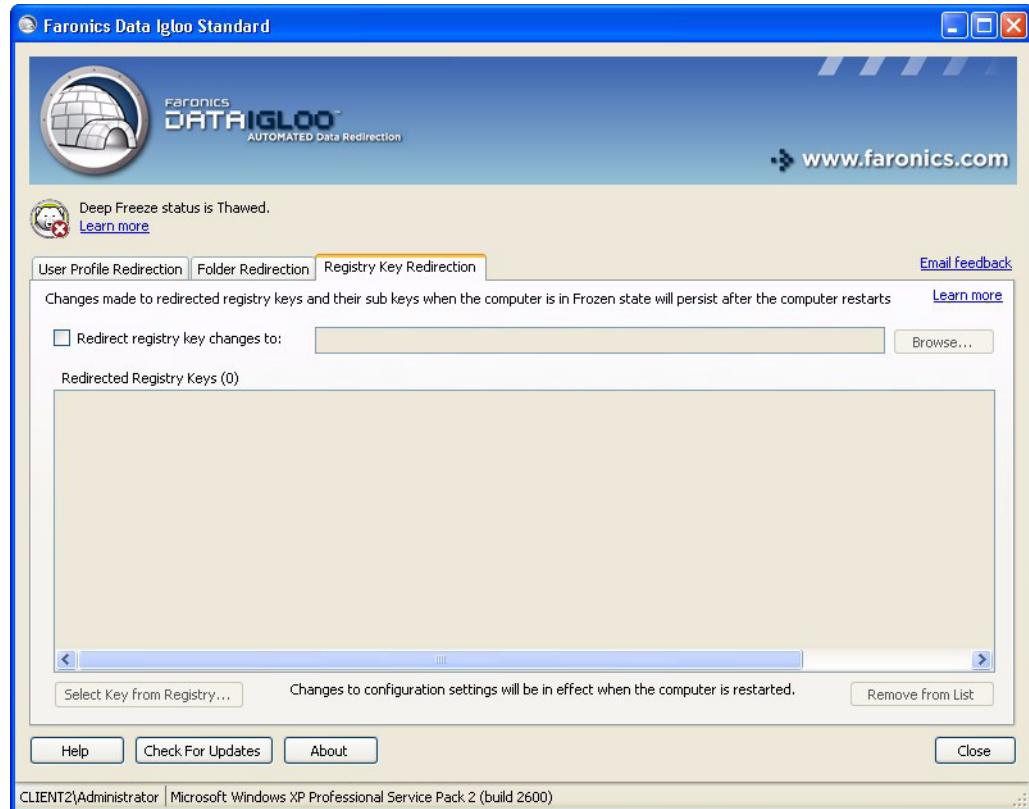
Faronics Data Igloo Standard

FARONICS
DATAIGLOO
AUTOMATED Data Redirection

www.faronics.com

Deep Freeze status is Thawed.
Learn more

User Profile Redirection | Folder Redirection | Registry Key Redirection

Email feedback

Changes made to redirected registry keys and their sub keys when the computer is in Frozen state will persist after the computer restarts

Learn more

Redirect registry key changes to:

Browse...

Redirected Registry Keys (0)

Select Key from Registry...

Changes to configuration settings will be in effect when the computer is restarted.

Remove from List

Help | Check For Updates | About

Close

CLIENT2\Administrator | Microsoft Windows XP Professional Service Pack 2 (build 2600)